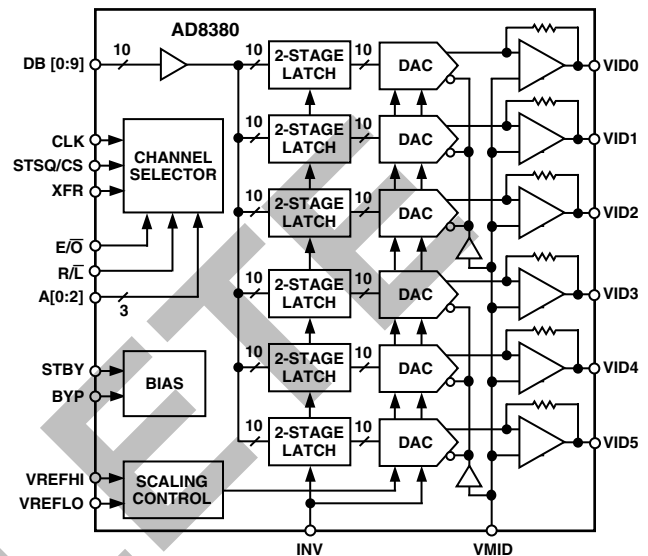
AD8380

DB [0:9]

10

10

2-STAGE LATCH

10

DAC

VID0

CLK

STSQ/CS

XFR

CHANNEL SELECTOR

10

2-STAGE LATCH

10

DAC

VID1

10

2-STAGE LATCH

10

DAC

VID2

E/$\overline{O}$

R/$\overline{L}$

A[0:2]

3

10

2-STAGE LATCH

10

DAC

VID3

STBY

BYP

BIAS

10

2-STAGE LATCH

10

DAC

VID4

10

2-STAGE LATCH

10

DAC

VID5

VREFHI

VREFLO

SCALING CONTROL

INV

VMID